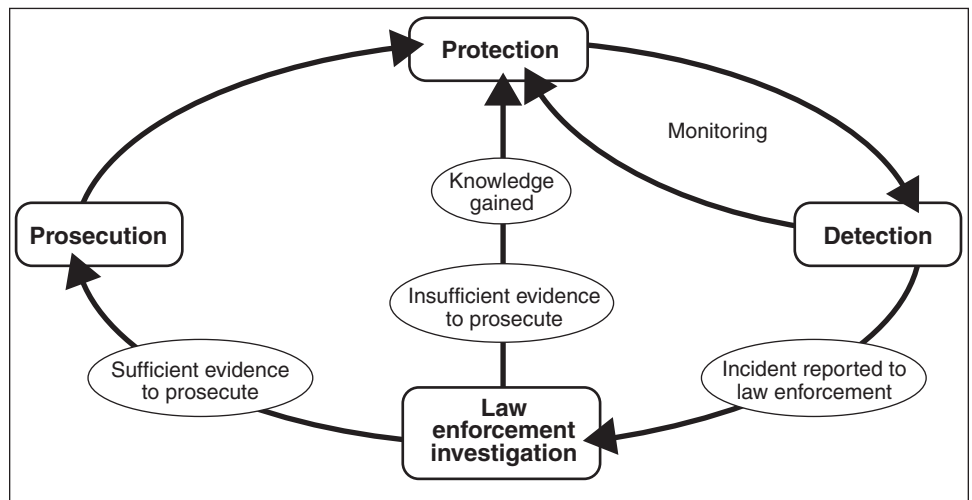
Protection

Monitoring

Knowledge gained

Prosecution

Detection

Insufficient evidence to prosecute

Sufficient evidence to prosecute

Incident reported to law enforcement

Law enforcement investigation